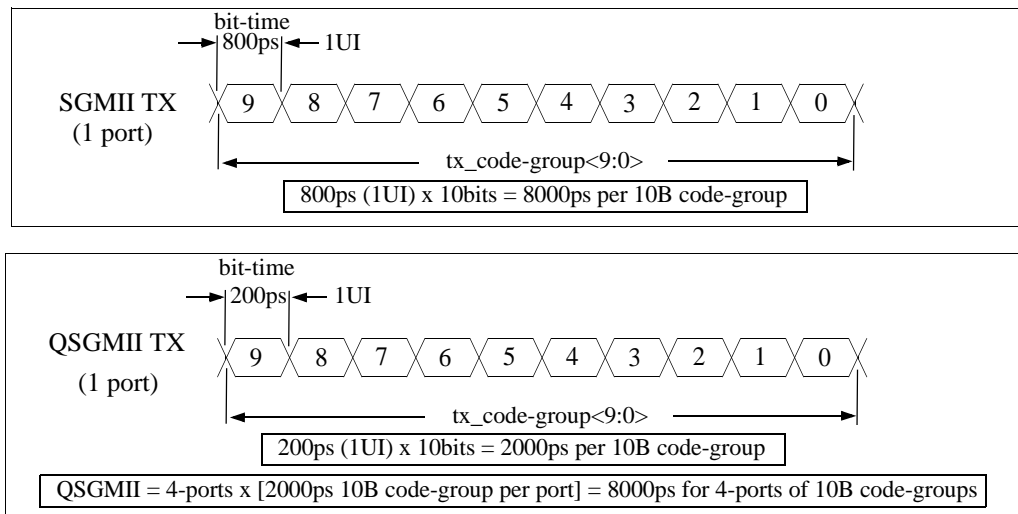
bit-time
800ps 1UI

SGMII TX
(1 port)

9 8 7 6 5 4 3 2 1 0

tx_code-group<9:0>

800ps (1UI) x 10bits = 8000ps per 10B code-group

bit-time
200ps 1UI

QSGMII TX
(1 port)

9 8 7 6 5 4 3 2 1 0

tx_code-group<9:0>

200ps (1UI) x 10bits = 2000ps per 10B code-group

QSGMII = 4-ports x [2000ps 10B code-group per port] = 8000ps for 4-ports of 10B code-groups